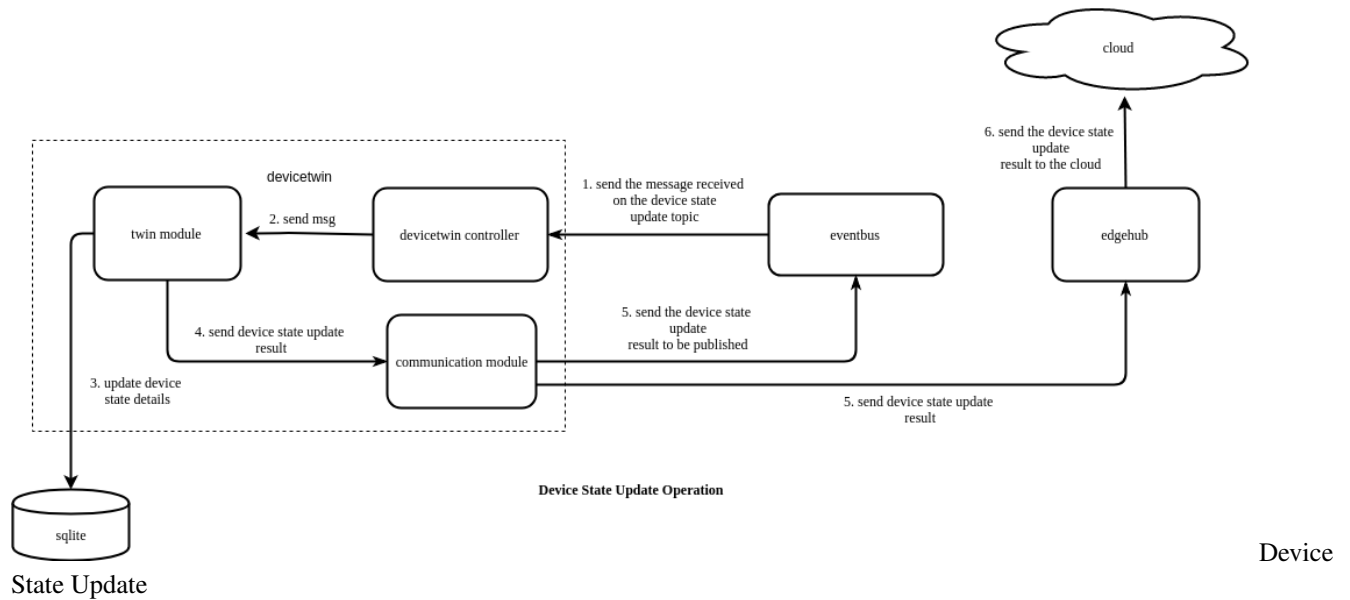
cloud

6. send the device state update result to the cloud

devicetwin

1. send the message received on the device state update topic

twin module

2. send msg

devicetwin controller

eventbus

edgehub

4. send device state update result

communication module

5. send the device state update result to be published

3. update device state details

5. send device state update result

sqlite

Device State Update Operation

Device State Update